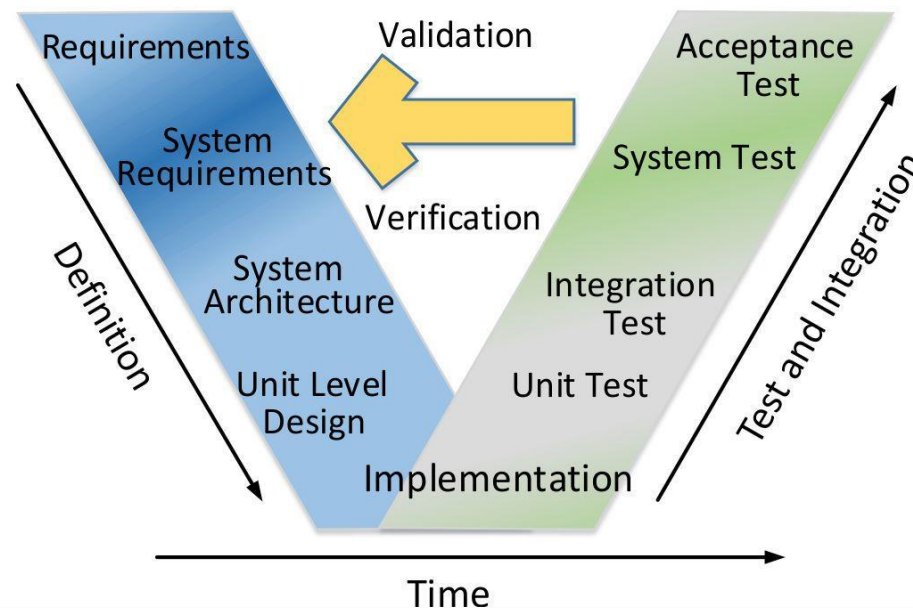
Requirements

Validation

Acceptance Test

System Requirements

System Test

Verification

Definition

System Architecture

Integration Test

Test and Integration

Unit Level Design

Unit Test

Implementation

Time